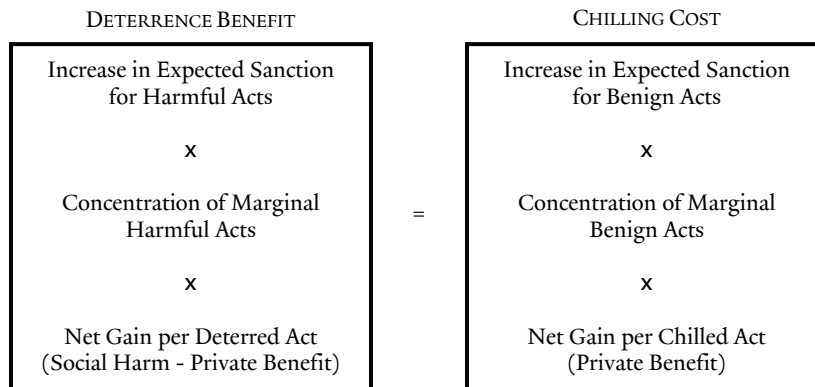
DETERRENCE BENEFIT

Increase in Expected Sanction for Harmful Acts

x

Concentration of Marginal Harmful Acts

x

Net Gain per Deterred Act (Social Harm - Private Benefit)

=

CHILLING COST

Increase in Expected Sanction for Benign Acts

x

Concentration of Marginal Benign Acts

x

Net Gain per Chilled Act (Private Benefit)